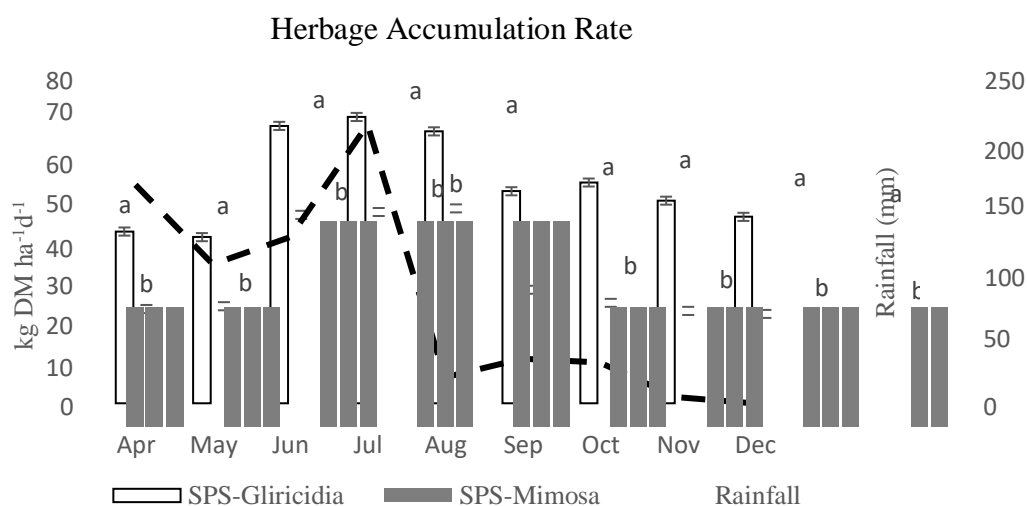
Herbage Accumulation Rate

80
70
60
50
40
30
20
10
0

kg DM ha$^{-1}$d$^{-1}$

250
200
150
100
50
0

Rainfall (mm)

a a a a a a a a a a

b b b b b b b b b

Apr May Jun Jul Aug Sep Oct Nov Dec

SPS-Gliricidia SPS-Mimosa Rainfall